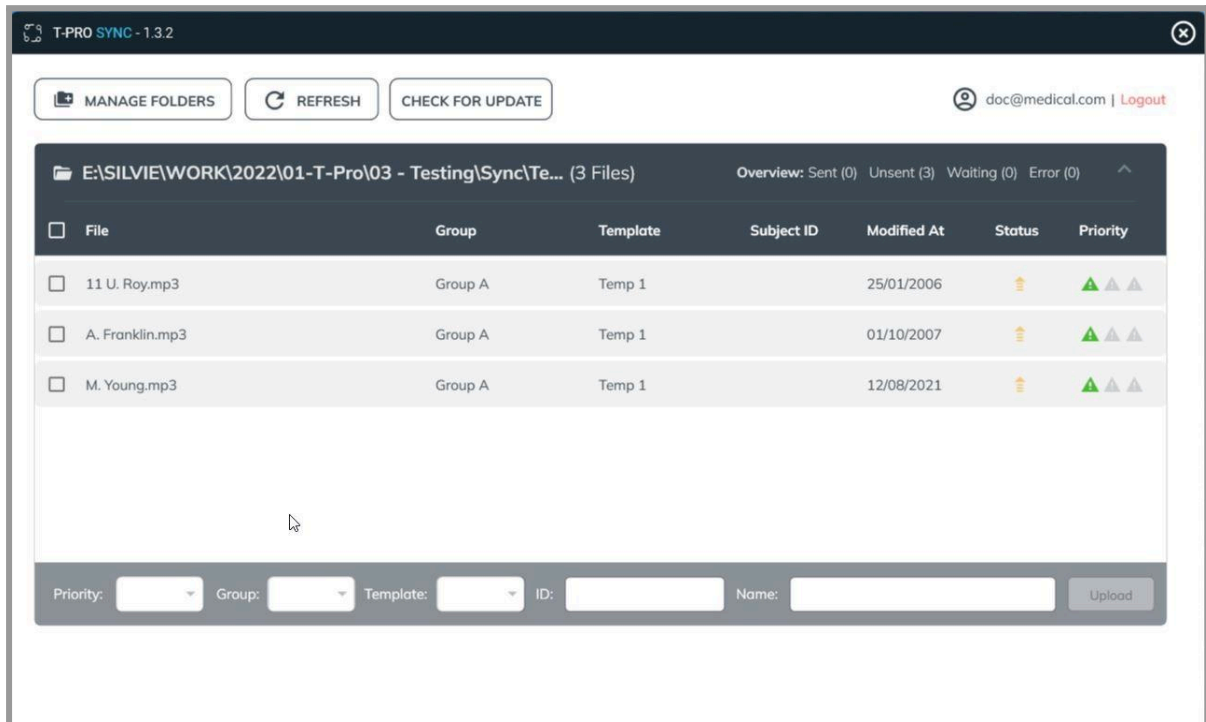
T-PRO SYNC - 1.3.2

MANAGE FOLDERS  REFRESH  CHECK FOR UPDATE

doc@medical.com | Logout

E:\SILVIE\WORK\2022\01-T-Pro\03 - Testing\Sync\Te... (3 Files)

Overview: Sent (0) Unsent (3) Waiting (0) Error (0)

| File | Group | Template | Subject ID | Modified At | Status | Priority |
|---|---|---|---|---|---|---|
| 11 U. Roy.mp3 | Group A | Temp 1 | | 25/01/2006 | | |
| A. Franklin.mp3 | Group A | Temp 1 | | 01/10/2007 | | |
| M. Young.mp3 | Group A | Temp 1 | | 12/08/2021 | | |

Priority: Group: Template: ID: Name: Upload